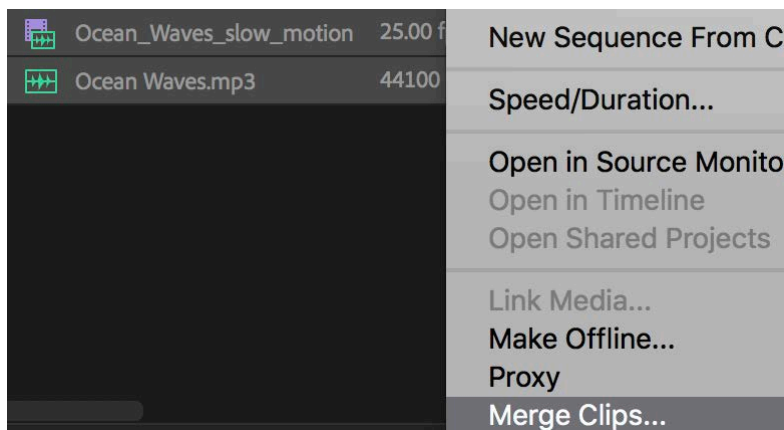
Ocean_Waves_slow_motion 25.00 f
Ocean Waves.mp3 44100

New Sequence From C
Speed/Duration...
Open in Source Monito
Open in Timeline
Open Shared Projects
Link Media...
Make Offline...
Proxy
Merge Clips...